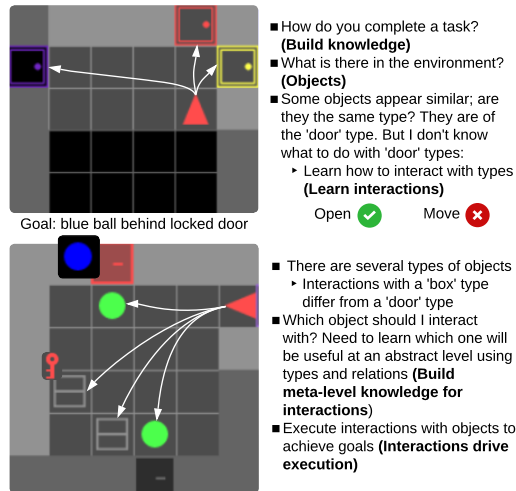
■ How do you complete a task? **(Build knowledge)**
■ What is there in the environment? **(Objects)**
■ Some objects appear similar; are they the same type? They are of the 'door' type. But I don't know what to do with 'door' types:
‣ Learn how to interact with types **(Learn interactions)**

Open ✔ Move ✖

Goal: blue ball behind locked door

■ There are several types of objects
‣ Interactions with a 'box' type differ from a 'door' type
■ Which object should I interact with? Need to learn which one will be useful at an abstract level using types and relations **(Build meta-level knowledge for interactions)**
■ Execute interactions with objects to achieve goals **(Interactions drive execution)**